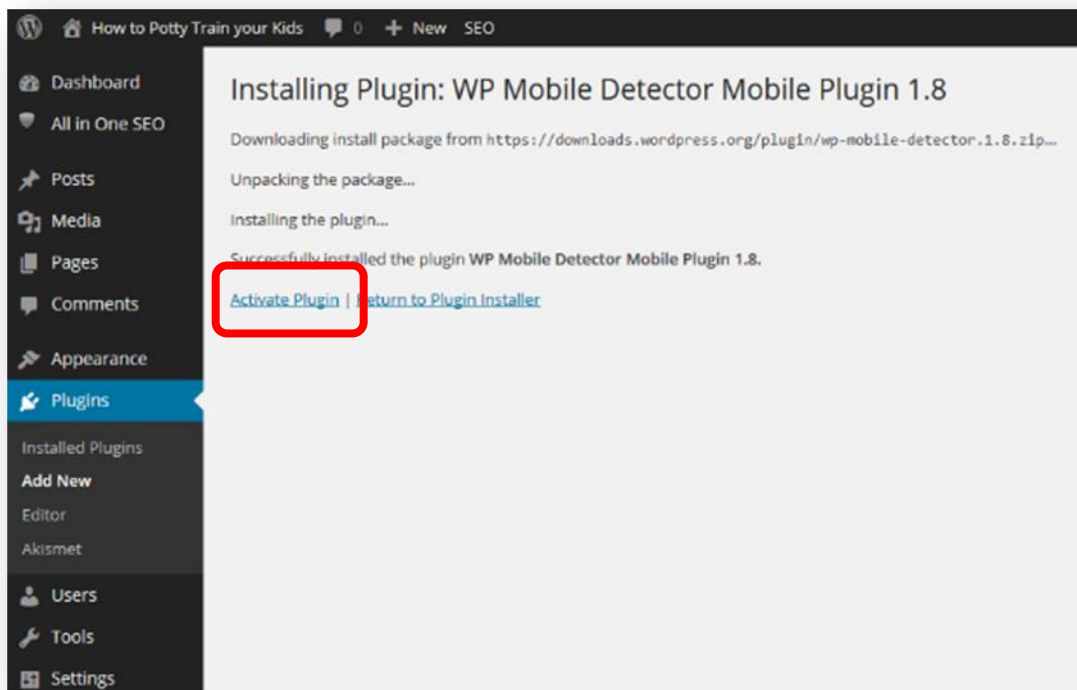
How to Potty Train your Kids 0 New SEO

Dashboard
All in One SEO
Posts
Media
Pages
Comments
Appearance
Plugins
Installed Plugins
Add New
Editor
Akismet
Users
Tools
Settings

Installing Plugin: WP Mobile Detector Mobile Plugin 1.8

Downloading install package from https://downloads.wordpress.org/plugin/wp-mobile-detector.1.8.zip…

Unpacking the package…

Installing the plugin…

Successfully installed the plugin WP Mobile Detector Mobile Plugin 1.8.

Activate Plugin | Return to Plugin Installer